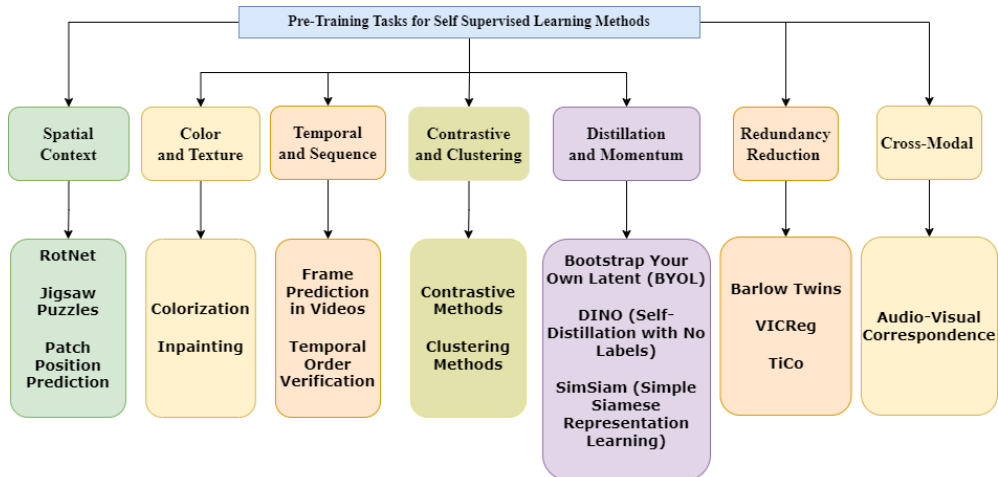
Pre-Training Tasks for Self Supervised Learning Methods

Spatial Context

RotNet

Jigsaw Puzzles

Patch Position Prediction

Color and Texture

Colorization

Inpainting

Temporal and Sequence

Frame Prediction in Videos

Temporal Order Verification

Contrastive and Clustering

Contrastive Methods

Clustering Methods

Distillation and Momentum

Bootstrap Your Own Latent (BYOL)

DINO (Self-Distillation with No Labels)

SimSiam (Simple Siamese Representation Learning)

Redundancy Reduction

Barlow Twins

VICReg

TiCo

Cross-Modal

Audio-Visual Correspondence